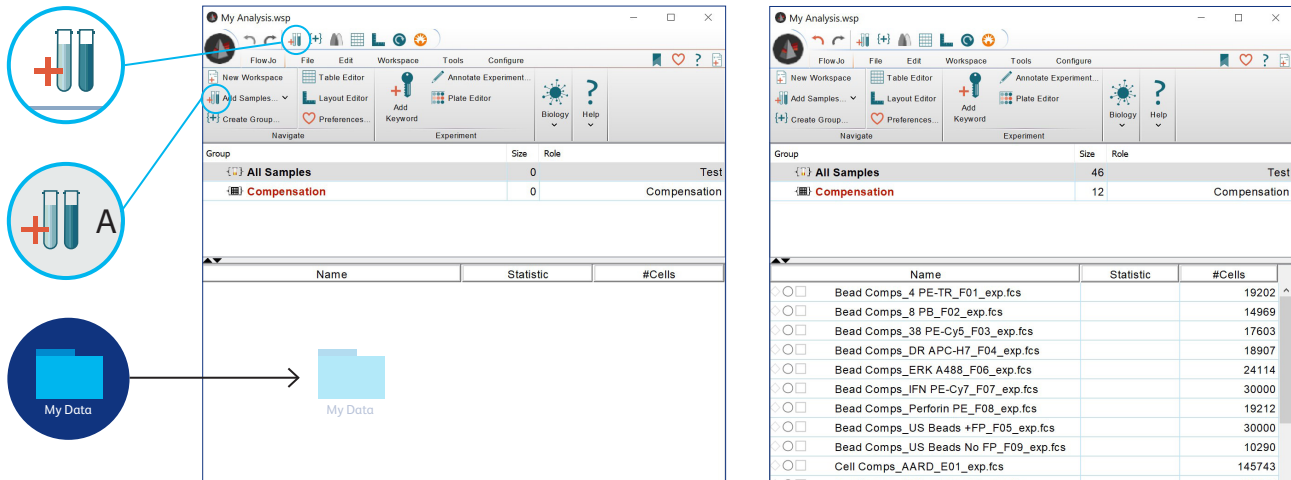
A

My Data

My Analysis.wsp

FlowJo File Edit Workspace Tools Configure

New Workspace
Add Samples...
Create Group...
Navigate

Table Editor
Layout Editor
Preferences...

Add Keyword

Annotate Experiment...
Plate Editor
Experiment

Biology

Help

| Group | Size | Role |
|---|---|---|
| All Samples | 0 | Test |
| Compensation | 0 | Compensation |

| Name | Statistic | #Cells |
|---|---|---|

My Data

My Analysis.wsp

FlowJo File Edit Workspace Tools Configure

New Workspace
Add Samples...
Create Group...
Navigate

Table Editor
Layout Editor
Preferences...

Add Keyword

Annotate Experiment...
Plate Editor
Experiment

Biology

Help

| Group | Size | Role |
|---|---|---|
| All Samples | 46 | Test |
| Compensation | 12 | Compensation |

| Name | Statistic | #Cells |
|---|---|---|
| Bead Comps_4 PE-TR_F01_exp.fcs | | 19202 |
| Bead Comps_8 PB_F02_exp.fcs | | 14969 |
| Bead Comps_38 PE-Cy5_F03_exp.fcs | | 17603 |
| Bead Comps_DR APC-H7_F04_exp.fcs | | 18907 |
| Bead Comps_ERK A488_F06_exp.fcs | | 24114 |
| Bead Comps_IFN PE-Cy7_F07_exp.fcs | | 30000 |
| Bead Comps_Perforin PE_F08_exp.fcs | | 19212 |
| Bead Comps_US Beads +FP_F05_exp.fcs | | 30000 |
| Bead Comps_US Beads No FP_F09_exp.fcs | | 10290 |
| Cell Comps_AARD_E01_exp.fcs | | 145743 |